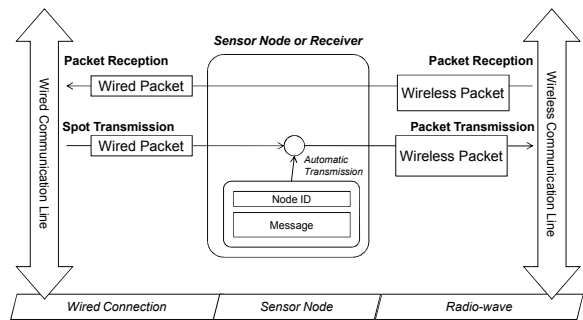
Wired Communication Line

Sensor Node or Receiver

Packet Reception

Wired Packet

Spot Transmission

Wired Packet

Automatic Transmission

Node ID

Message

Packet Reception

Wireless Packet

Packet Transmission

Wireless Packet

Wireless Communication Line

Wired Connection

Sensor Node

Radio-wave